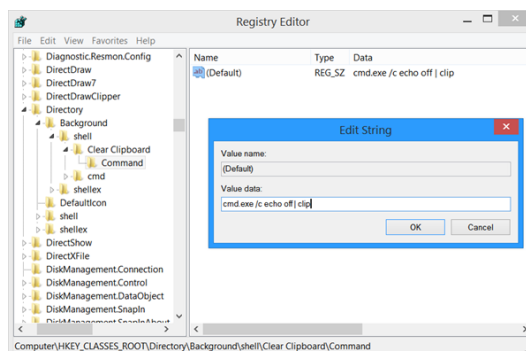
Registry Editor

File Edit View Favorites Help

Diagnostic.Resmon.Config
DirectDraw
DirectDraw7
DirectDrawClipper
Directory
Background
shell
Clear Clipboard
Command
cmd
shellex
DefaultIcon
shell
shellex
DirectShow
DirectXFile
DiskManagement.Connection
DiskManagement.Control
DiskManagement.DataObject
DiskManagement.SnapIn
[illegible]

| Name | Type | Data |
|---|---|---|
| (Default) | REG_SZ | cmd.exe /c echo off \| clip |

Edit String

Value name:
(Default)
Value data:
cmd.exe /c echo off | clip
OK
Cancel

Computer\HKEY_CLASSES_ROOT\Directory\Background\shell\Clear Clipboard\Command